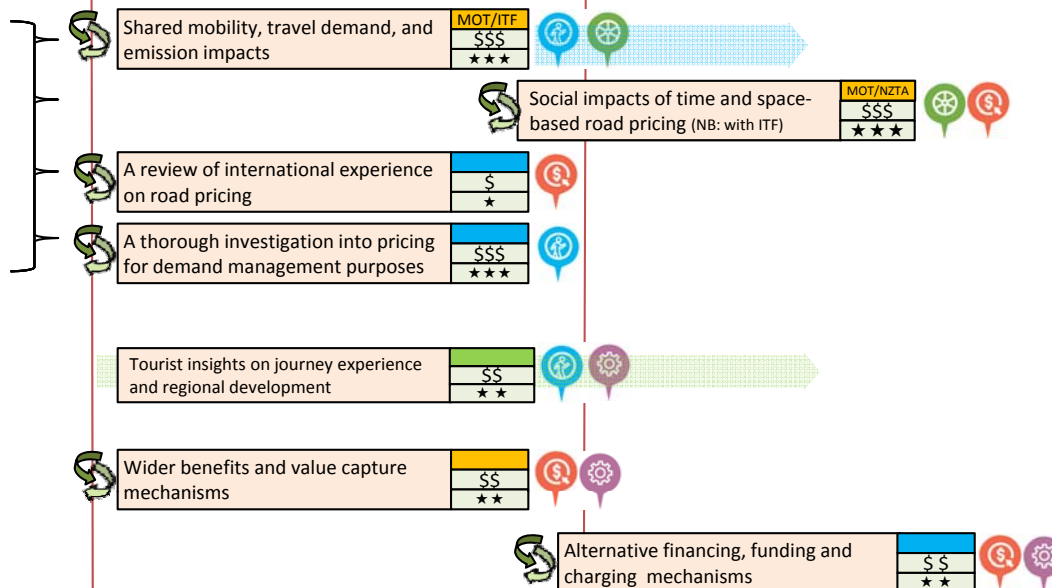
| Shared mobility, travel demand, and emission impacts | MOT/ITF |
|---|---|
| | \$\$\$ |
| | ★★★ |

| Social impacts of time and space-based road pricing (NB: with ITF) | MOT/NZTA |
|---|---|
| | \$\$\$ |
| | ★★★ |

| A review of international experience on road pricing | |
|---|---|
| | \$ |
| | ★ |

| A thorough investigation into pricing for demand management purposes | |
|---|---|
| | \$\$\$ |
| | ★★★ |

| Tourist insights on journey experience and regional development | |
|---|---|
| | \$\$ |
| | ★★ |

| Wider benefits and value capture mechanisms | |
|---|---|
| | \$\$ |
| | ★★ |

| Alternative financing, funding and charging mechanisms | |
|---|---|
| | \$\$ |
| | ★★ |